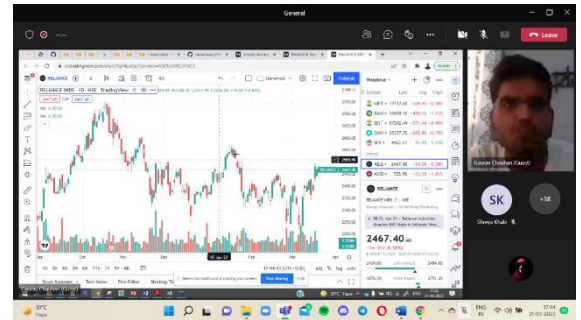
General

Leave

RELIANCE

Publish

Watchlist

2467.40

Gaurav Chauhan (Guest)

SK

Shreya Khake

+38

RELIANCE

RELIANCE INDS LTD · NSE

2467.40

is sharing your screen

Stop sharing

17:44

ENG IN

17:44
21-03-2022